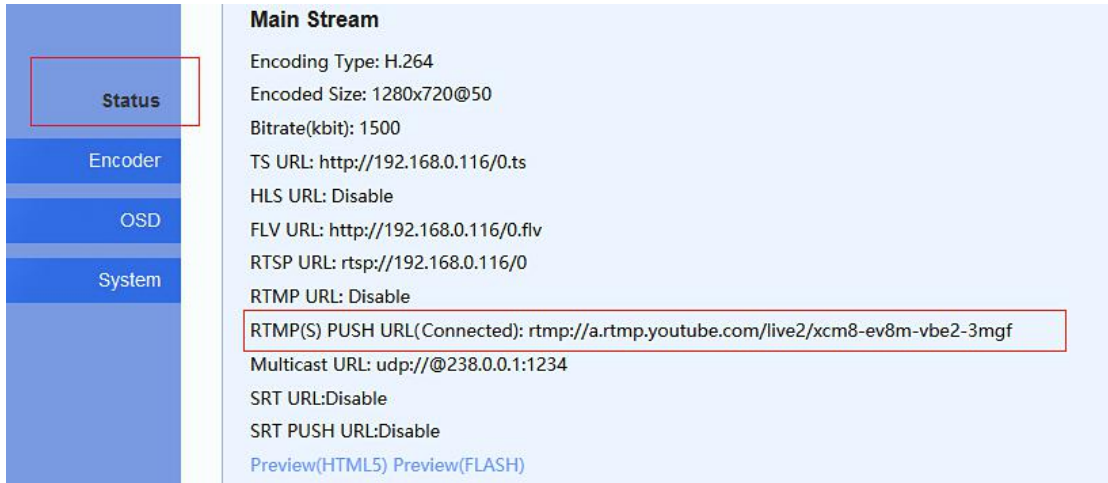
Status

Encoder

OSD

System

Main Stream

Encoding Type: H.264

Encoded Size: 1280x720@50

Bitrate(kbit): 1500

TS URL: http://192.168.0.116/0.ts

HLS URL: Disable

FLV URL: http://192.168.0.116/0.flv

RTSP URL: rtsp://192.168.0.116/0

RTMP URL: Disable

RTMP(S) PUSH URL(Connected): rtmp://a.rtmp.youtube.com/live2/xcm8-ev8m-vbe2-3mgf

Multicast URL: udp://@238.0.0.1:1234

SRT URL:Disable

SRT PUSH URL:Disable

Preview(HTML5) Preview(FLASH)